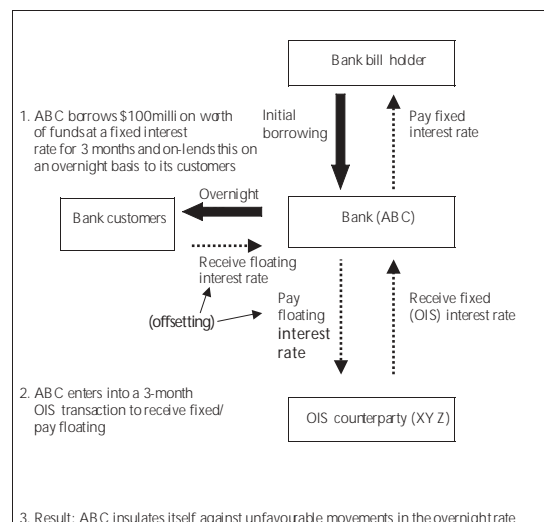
Bank bill holder

1. ABC borrows $100milli on worth of funds at a fixed interest rate for 3 months and on-lends this on an overnight basis to its customers

Initial borrowing

Pay fixed interest rate

Overnight

Bank customers

Bank (ABC)

Receive floating interest rate

(offsetting)

Pay floating interest rate

Receive fixed (OIS) interest rate

2. ABC enters into a 3-month OIS transaction to receive fixed/ pay floating

OIS counterparty (XY Z)

3. Result: ABC insulates itself against unfavourable movements in the overnight rate